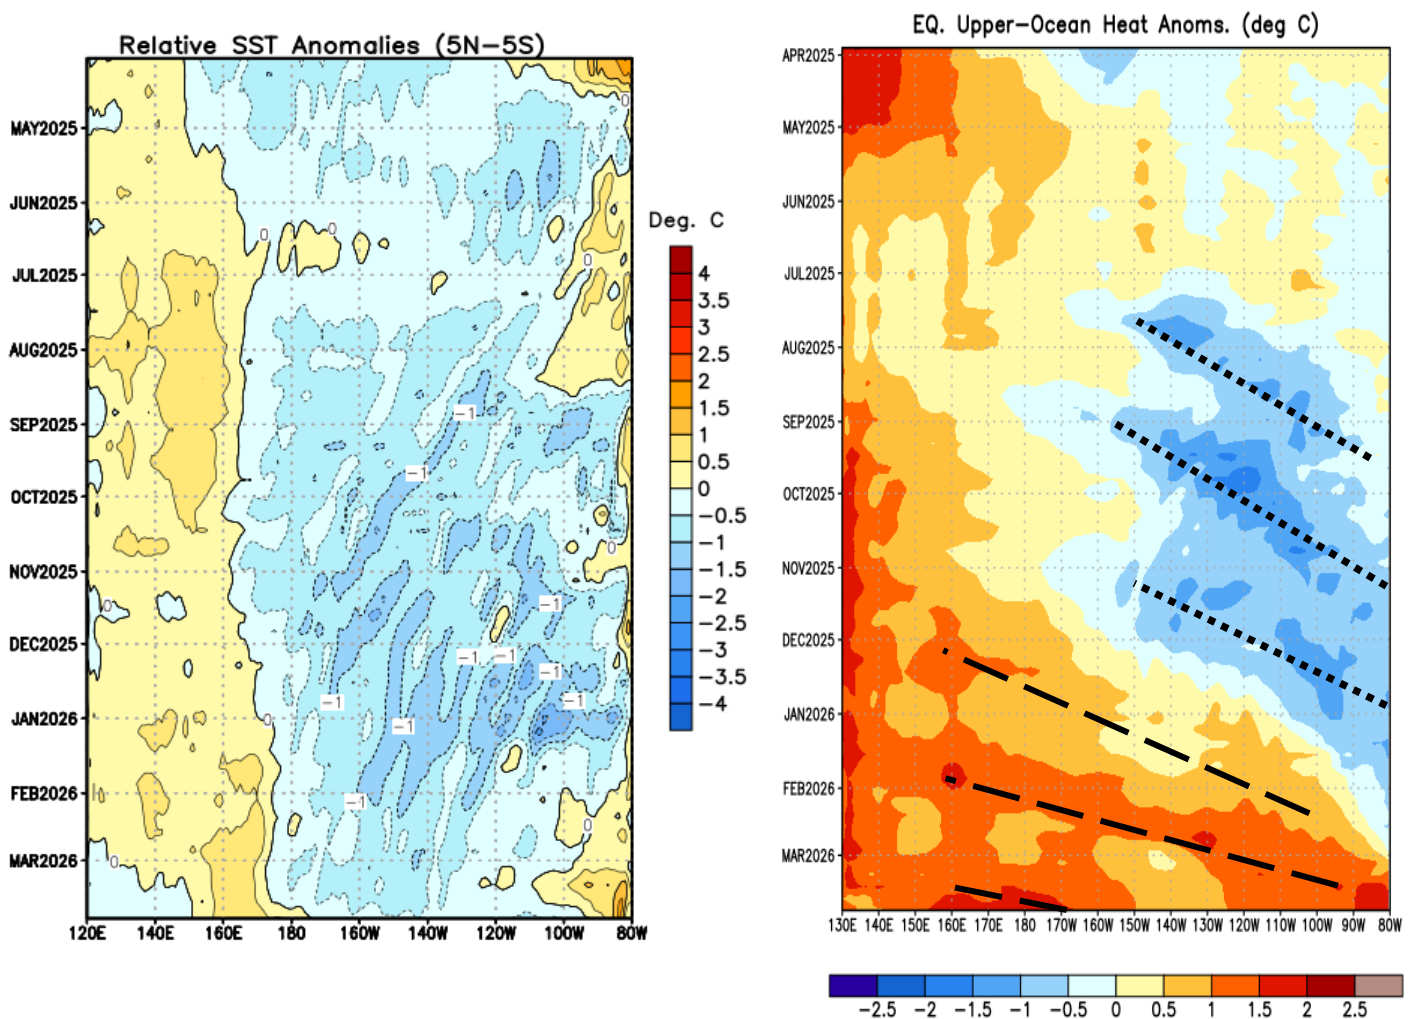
Relative SST Anomalies (5N–5S)

MAY2025
JUN2025
JUL2025
AUG2025
SEP2025
OCT2025
NOV2025
DEC2025
JAN2026
FEB2026
MAR2026

0
0
0
0
0
0
0
0
0
0
–1
–1
–1
–1
–1
–1
–1
–1
–1
–1

120E 140E 160E 180 160W 140W 120W 100W 80W

Deg. C
4
3.5
3
2.5
2
1.5
1
0.5
0
–0.5
–1
–1.5
–2
–2.5
–3
–3.5
–4

EQ. Upper–Ocean Heat Anoms. (deg C)

APR2025
MAY2025
JUN2025
JUL2025
AUG2025
SEP2025
OCT2025
NOV2025
DEC2025
JAN2026
FEB2026
MAR2026

130E 140E 150E 160E 170E 180 170W 160W 150W 140W 130W 120W 110W 100W 90W 80W

–2.5 –2 –1.5 –1 –0.5 0 0.5 1 1.5 2 2.5